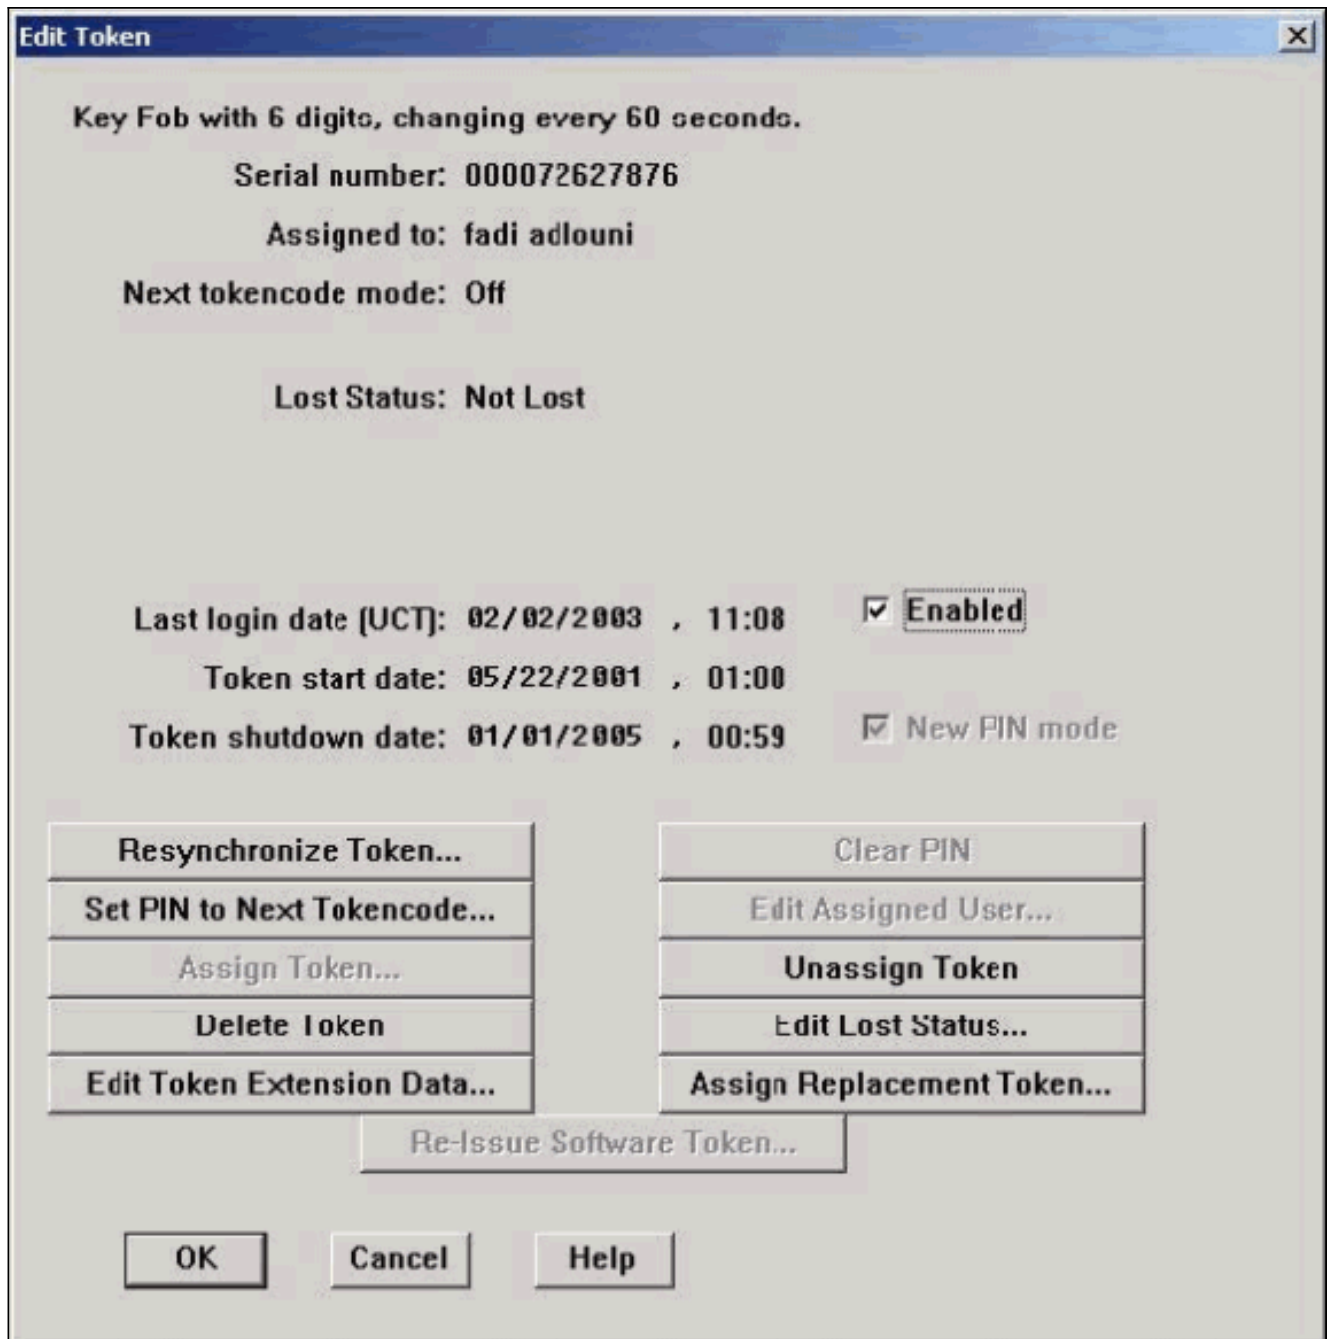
Edit Token

Key Fob with 6 digits, changing every 60 seconds.

Serial number: 000072627876

Assigned to: fadi adlouni

Next tokencode mode: Off

Lost Status: Not Lost

Last login date (UCT): 02/02/2003 , 11:08

Enabled

Token start date: 05/22/2001 , 01:00

Token shutdown date: 01/01/2005 , 00:59

New PIN mode

Resynchronize Token...

Clear PIN

Set PIN to Next Tokencode...

Edit Assigned User...

Assign Token...

Unassign Token

Delete Token

Edit Lost Status...

Edit Token Extension Data...

Assign Replacement Token...

Re-Issue Software Token...

OK

Cancel

Help